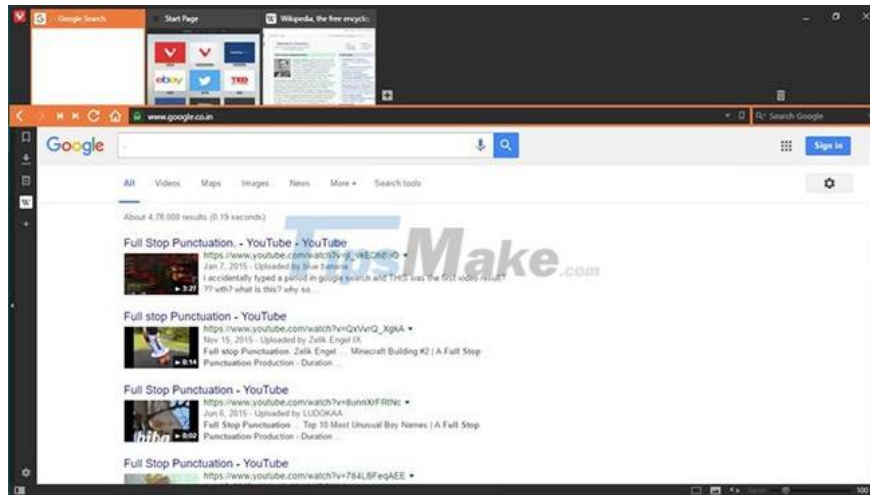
Google Search
Start Page
Wikipedia, the free encyclo

ebay
TED

www.google.co.in
Search Google

Google
Sign in

All Videos Maps Images News More ▾ Search tools

About 4,76,000 results (0.19 seconds)

Full Stop Punctuation. - YouTube - YouTube
https://www.youtube.com/watch?v=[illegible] ▾
Jan 7, 2015 - Uploaded by blue banana
I accidentally typed a period in google search and THIS was the first video result?
?? with? what is this? why so ...
3:27

Full stop Punctuation - YouTube
https://www.youtube.com/watch?v=QxVvrQ_XgkA ▾
Nov 15, 2015 - Uploaded by Zelik Engel IX
Full stop Punctuation. Zelik Engel ... Minecraft Building #2 | A Full Stop Punctuation Production - Duration ...
0:14

Full Stop Punctuation - YouTube
https://www.youtube.com/watch?v=8unnXFRtNc ▾
Jun 6, 2015 - Uploaded by LUDOKAA
Full Stop Punctuation ... Top 10 Most Unusual Boy Names | A Full Stop Punctuation Production - Duration ...
0:02

Full Stop Punctuation - YouTube
https://www.youtube.com/watch?v=784LBFeqAEE ▾

TipsMake.com

100